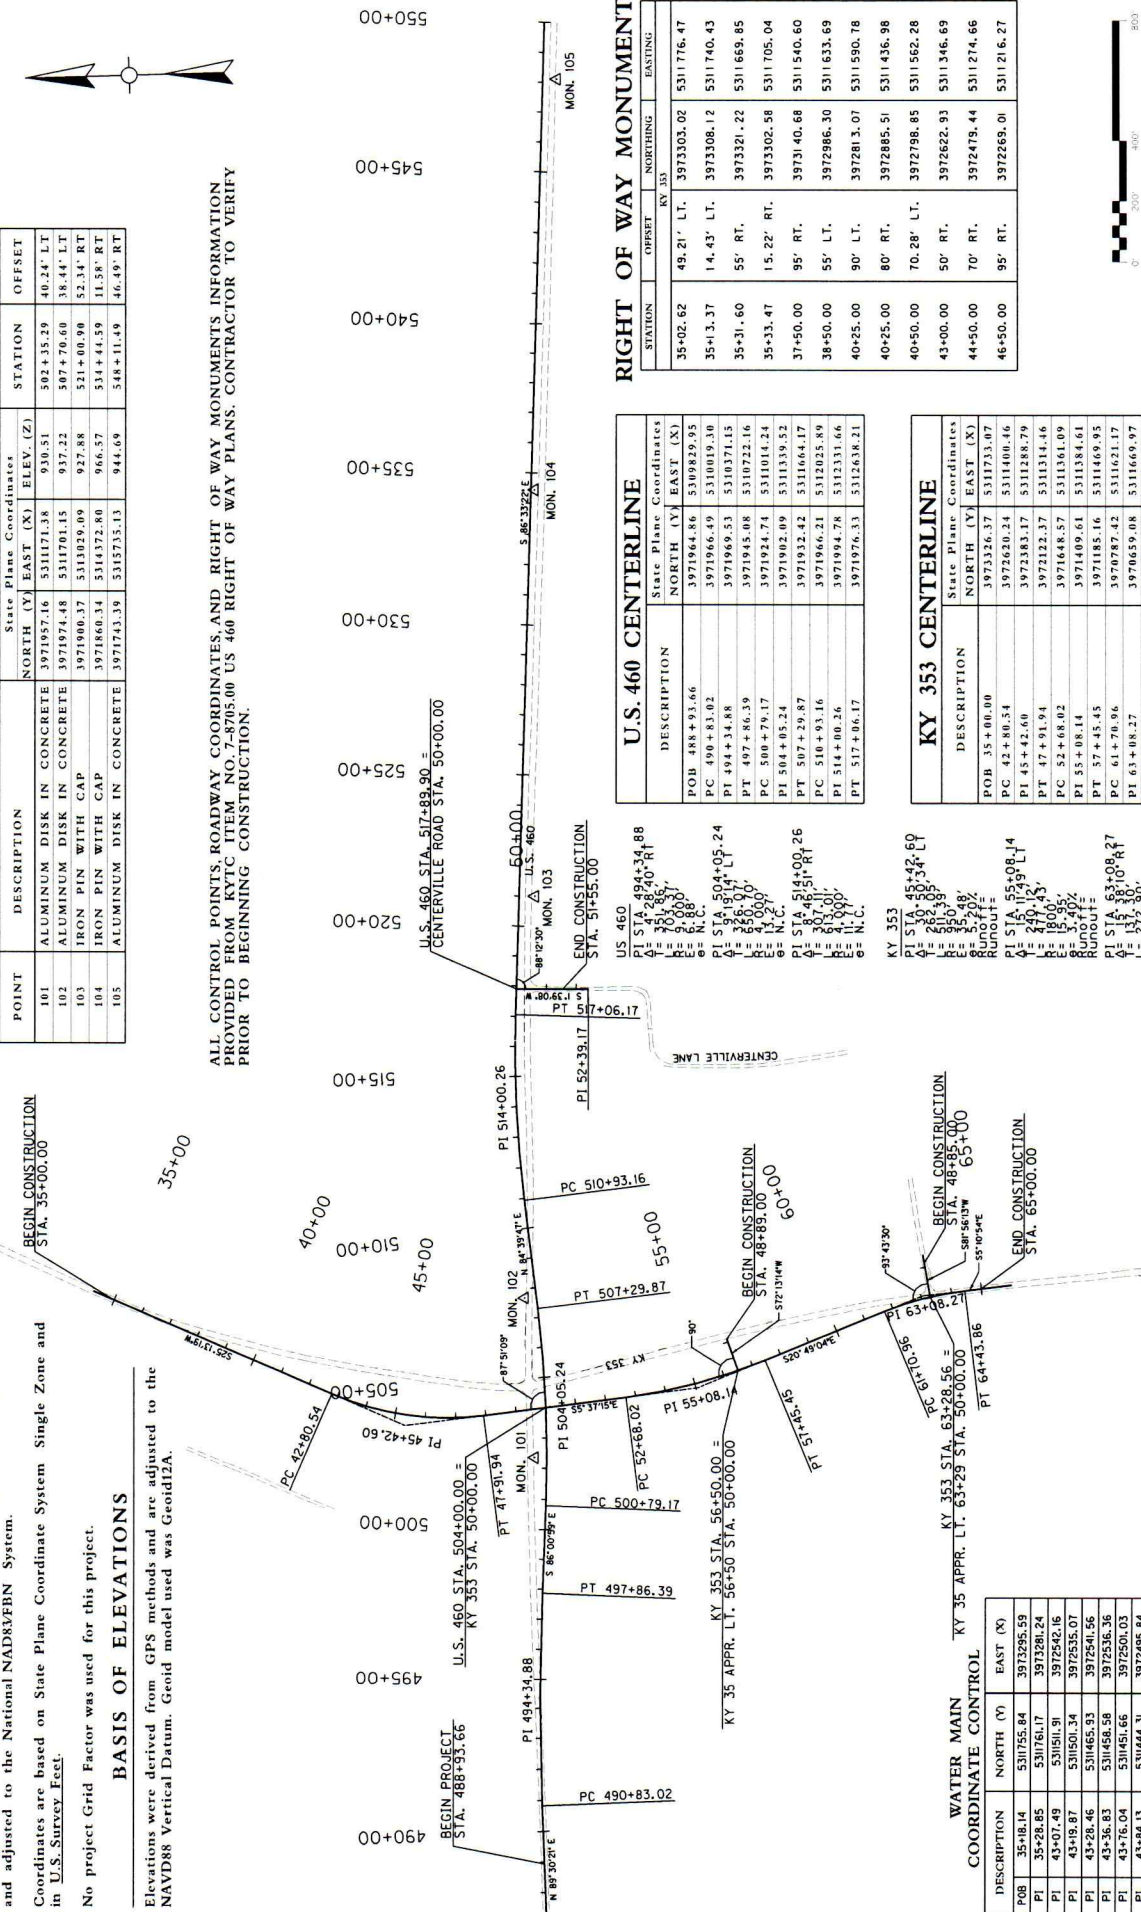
and adjusted to the National NAD83/FBN System.

Coordinates are based on State Plane Coordinate System Single Zone and in U.S. Survey Feet.

No project Grid Factor was used for this project.

BASIS OF ELEVATIONS

Elevations were derived from GPS methods and are adjusted to the NAVD88 Vertical Datum. Geoid model used was Geoid12A.

| POINT | DESCRIPTION | NORTH (Y) | EAST (X) | ELEV. (Z) | STATION | OFFSET |
|---|---|---|---|---|---|---|
| 101 | ALUMINUM DISK IN CONCRETE | 3971957.16 | 5311171.38 | 930.51 | 502+35.29 | 40.24' LT |
| 102 | ALUMINUM DISK IN CONCRETE | 3971974.48 | 5311701.15 | 937.22 | 507+70.60 | 38.44' LT |
| 103 | IRON PIN WITH CAP | 3971900.37 | 5313029.09 | 927.88 | 521+00.90 | 52.34' RT |
| 104 | IRON PIN WITH CAP | 3971860.34 | 5314372.80 | 966.57 | 534+44.59 | 11.58' RT |
| 105 | ALUMINUM DISK IN CONCRETE | 3971743.39 | 5315735.13 | 944.69 | 548+11.49 | 46.49' RT |

ALL CONTROL POINTS, ROADWAY COORDINATES, AND RIGHT OF WAY MONUMENTS INFORMATION PROVIDED FROM KYTC ITEM NO. 7-8705.00 US 460 RIGHT OF WAY PLANS. CONTRACTOR TO VERIFY PRIOR TO BEGINNING CONSTRUCTION.

490+00 495+00 500+00 505+00 510+00 515+00 520+00 525+00 530+00 535+00 540+00 545+00 550+00

35+00 40+00 45+00 55+00 60+00 50+00

BEGIN CONSTRUCTION STA. 35+00.00
BEGIN PROJECT STA. 488+93.66
PI 494+34.88
PC 490+83.02
N 89°30'21" E
S 86°00'59" E
PT 497+86.39
PC 500+79.17
U.S. 460 STA. 504+00.00 = KY 353 STA. 50+00.00
PT 47+91.94
MON. 101
PC 42+80.54
PI 45+42.60
S25°13'19"W
PI 504+05.24
S5°37'15"E
PC 52+68.02
PI 55+08.14
KY 35 APPR. LT. 56+50 STA. 56+50.00 =
KY 353 STA. 56+50.00 =
KY 35 APPR. LT. 56+50 STA. 50+00.00
KY 353
87°51'09"
MON. 102
N 84°39'47"E
PT 507+29.87
90°
BEGIN CONSTRUCTION STA. 48+89.00
S72°13'14"W
PT 57+45.45
S20°49'04"E
PC 61+70.96
PI 63+08.27
KY 353 STA. 63+28.56 = KY 35 APPR. LT. 63+29 STA. 50+00.00
PT 64+43.86
93°43'30"
BEGIN CONSTRUCTION STA. 48+85.00
S81°56'13"W
55°10'54"E
END CONSTRUCTION STA. 65+00.00
PC 510+93.16
PI 514+00.26
PI 52+39.17
PT 517+06.17
S 1°39'08" W
CENTERVILLE LANE
88°12'30"
U.S. 460 STA. 517+89.90 = CENTERVILLE ROAD STA. 50+00.00
MON. 103
U.S. 460
50+00
END CONSTRUCTION STA. 51+55.00
S 86°33'22" E
MON. 104
MON. 105

US 460
PI STA. 494+34.88
Δ= 4°28'40" RT
T= 351.86'
L= 703.06'
R= 9,000'
E= 6.88'
e= N.C.

PI STA. 504+05.24
Δ= 9°19'14" LT
T= 326.07'
L= 650.70'
R= 4,000'
E= 13.27'
e= N.C.

PI STA. 514+00.26
Δ= 8°46'51" RT
T= 307.11'
L= 613.01'
R= 4,000'
E= 11.77'
e= N.C.

KY 353
PI STA. 45+42.60
Δ= 30°50'34" LT
T= 262.05'
L= 511.39'
R= 950'
E= 35.48'
e= 5.20%
Runoff=
Runout=

PI STA. 55+08.14
Δ= 15°11'49" LT
T= 240.12'
L= 477.43'
R= 1800'
E= 15.95'
e= 3.40%
Runoff=
Runout=

PI STA. 63+08.27
Δ= 13°18'10" RT
T= 137.30'
L= 272.90'

U.S. 460 CENTERLINE

| DESCRIPTION | NORTH (Y) | EAST (X) |
|---|---|---|
| POB 488+93.66 | 3971964.86 | 5309829.95 |
| PC 490+83.02 | 3971966.49 | 5310019.30 |
| PI 494+34.88 | 3971969.53 | 5310371.15 |
| PT 497+86.39 | 3971945.08 | 5310722.16 |
| PC 500+79.17 | 3971924.74 | 5311014.24 |
| PI 504+05.24 | 3971902.09 | 5311339.52 |
| PT 507+29.87 | 3971932.42 | 5311664.17 |
| PC 510+93.16 | 3971966.21 | 5312025.89 |
| PI 514+00.26 | 3971994.78 | 5312331.66 |
| PT 517+06.17 | 3971976.33 | 5312638.21 |

KY 353 CENTERLINE

| DESCRIPTION | NORTH (Y) | EAST (X) |
|---|---|---|
| POB 35+00.00 | 3973326.37 | 5311733.07 |
| PC 42+80.54 | 3972620.24 | 5311400.46 |
| PI 45+42.60 | 3972383.17 | 5311288.79 |
| PT 47+91.94 | 3972122.37 | 5311314.46 |
| PC 52+68.02 | 3971648.57 | 5311361.09 |
| PI 55+08.14 | 3971409.61 | 5311384.61 |
| PT 57+45.45 | 3971185.16 | 5311469.95 |
| PC 61+70.96 | 3970787.42 | 5311621.17 |
| PI 63+08.27 | 3970659.08 | 5311669.97 |

RIGHT OF WAY MONUMENTS

| STATION | OFFSET | NORTHING | EASTING |
|---|---|---|---|
| | KY 353 | | |
| 35+02.62 | 49.21' LT. | 3973303.02 | 5311776.47 |
| 35+13.37 | 14.43' LT. | 3973308.12 | 5311740.43 |
| 35+31.60 | 55' RT. | 3973321.22 | 5311669.85 |
| 35+33.47 | 15.22' RT. | 3973302.58 | 5311705.04 |
| 37+50.00 | 95' RT. | 3973140.68 | 5311540.60 |
| 38+50.00 | 55' LT. | 3972986.30 | 5311633.69 |
| 40+25.00 | 90' LT. | 3972813.07 | 5311590.78 |
| 40+25.00 | 80' RT. | 3972885.51 | 5311436.98 |
| 40+50.00 | 70.28' LT. | 3972798.85 | 5311562.28 |
| 43+00.00 | 50' RT. | 3972622.93 | 5311346.69 |
| 44+50.00 | 70' RT. | 3972479.44 | 5311274.66 |
| 46+50.00 | 95' RT. | 3972269.01 | 5311216.27 |

WATER MAIN COORDINATE CONTROL

| DESCRIPTION | | NORTH (Y) | EAST (X) |
|---|---|---|---|
| POB | 35+18.14 | 5311755.84 | 3973295.59 |
| PI | 35+28.85 | 5311761.17 | 3973281.24 |
| PI | 43+07.49 | 5311511.91 | 3972542.16 |
| PI | 43+19.87 | 5311501.34 | 3972535.07 |
| PI | 43+28.46 | 5311465.93 | 3972541.56 |
| PI | 43+36.83 | 5311458.58 | 3972536.36 |
| PI | 43+76.04 | 5311451.66 | 3972501.03 |
| PI | 43+84.13 | 5311444.31 | 3972495.84 |

0' 200' 400' 800'